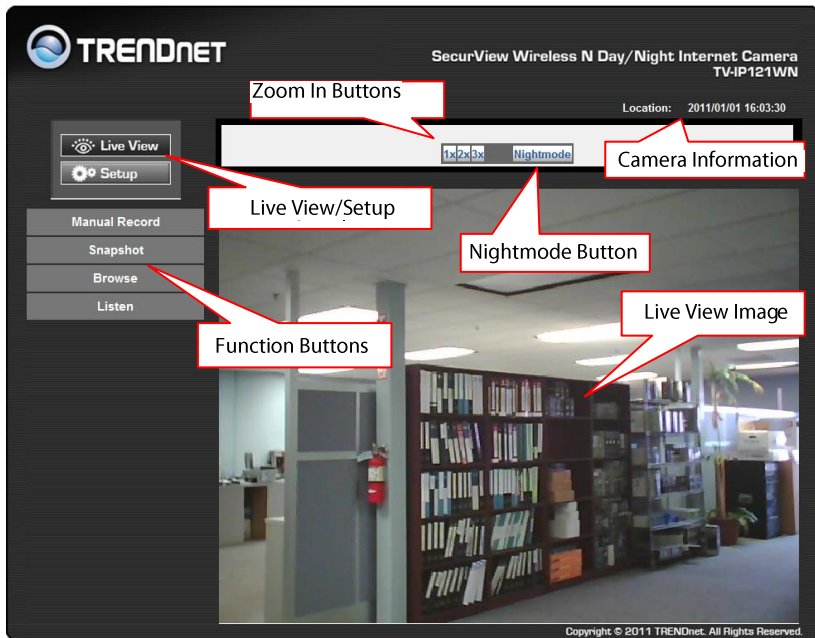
TRENDnET

SecurView Wireless N Day/Night Internet Camera
TV-IP121WN

Zoom In Buttons

Location: 2011/01/01 16:03:30

Live View

Setup

1x 2x 3x

Nightmode

Camera Information

Live View/Setup

Manual Record

Snapshot

Browse

Listen

Nightmode Button

Live View Image

Function Buttons

Copyright © 2011 TRENDnet. All Rights Reserved.